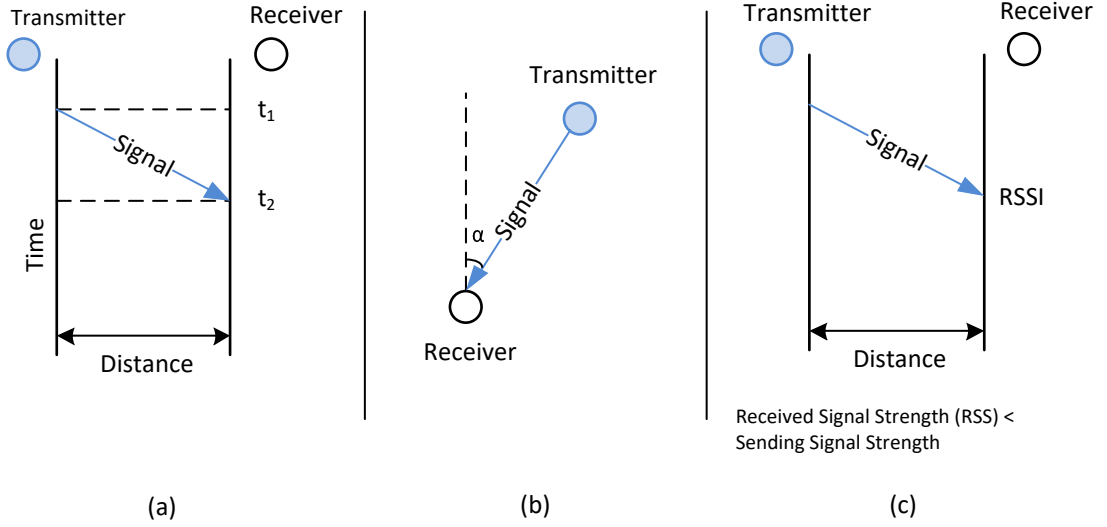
Transmitter

Receiver

$t_1$

Signal

$t_2$

Time

Distance

(a)

Transmitter

α

Signal

Receiver

(b)

Transmitter

Receiver

Signal

RSSI

Distance

Received Signal Strength (RSS) < Sending Signal Strength

(c)